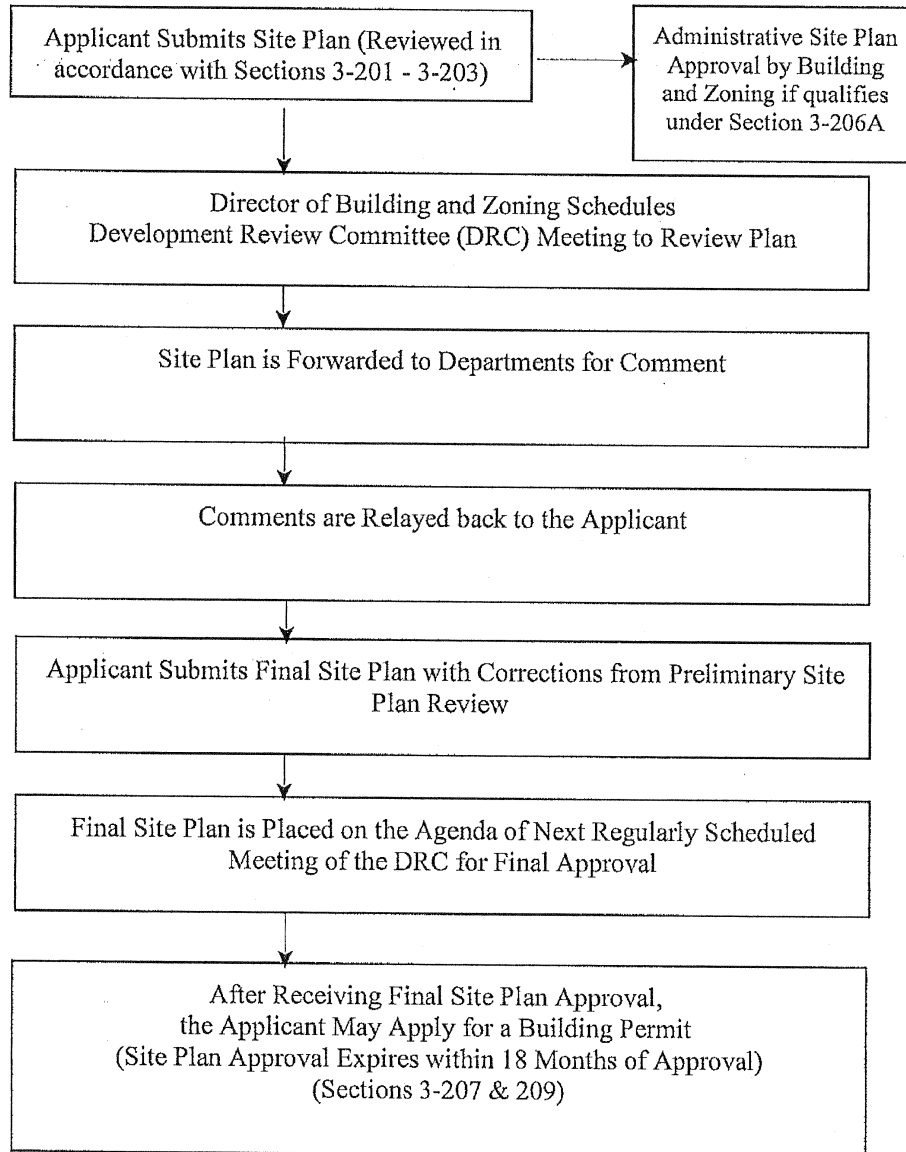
Applicant Submits Site Plan (Reviewed in accordance with Sections 3-201 - 3-203)

Administrative Site Plan Approval by Building and Zoning if qualifies under Section 3-206A

Director of Building and Zoning Schedules Development Review Committee (DRC) Meeting to Review Plan

Site Plan is Forwarded to Departments for Comment

Comments are Relayed back to the Applicant

Applicant Submits Final Site Plan with Corrections from Preliminary Site Plan Review

Final Site Plan is Placed on the Agenda of Next Regularly Scheduled Meeting of the DRC for Final Approval

After Receiving Final Site Plan Approval, the Applicant May Apply for a Building Permit (Site Plan Approval Expires within 18 Months of Approval) (Sections 3-207 & 209)